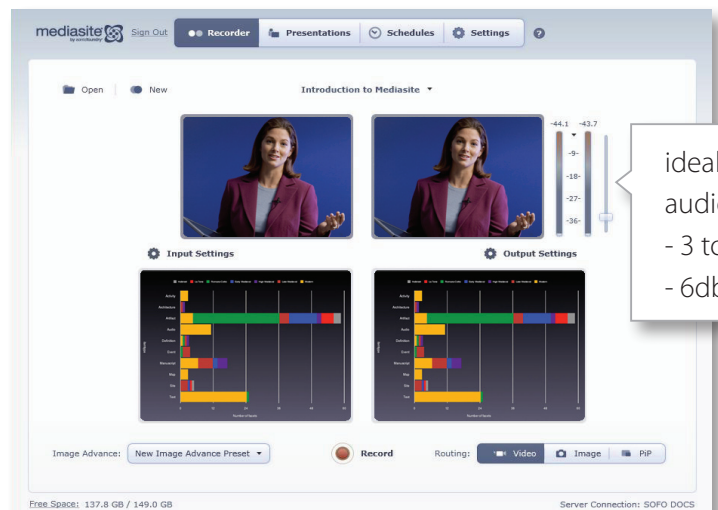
mediasite by sonicfoundry Sign Out Recorder Presentations Schedules Settings ?

Open | New

Introduction to Mediasite ▾

-44.1 -43.7
-9-
-18-
-27-
-36-

ideal
audi
- 3 to
- 6db

Input Settings

Output Settings

Image Advance: New Image Advance Preset ▾

Record

Routing: Video Image PiP

Free Space: 137.8 GB / 149.0 GB

Server Connection: SOFO DOCS